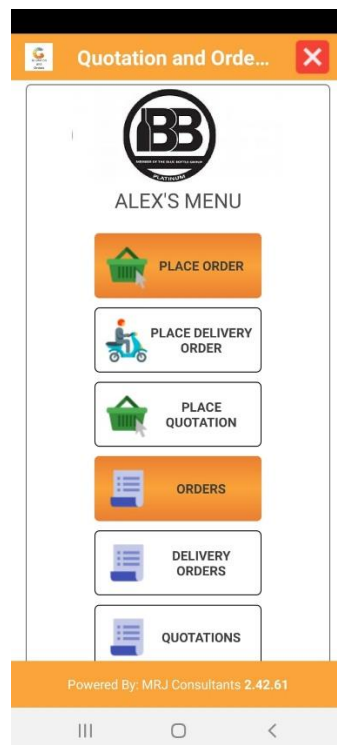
Quotation and Orde...

BB

MEMBER OF THE BLUE BOTTLE GROUP

PLATINUM

ALEX'S MENU

PLACE ORDER

PLACE DELIVERY ORDER

PLACE QUOTATION

ORDERS

DELIVERY ORDERS

QUOTATIONS

Powered By: MRJ Consultants 2.42.61